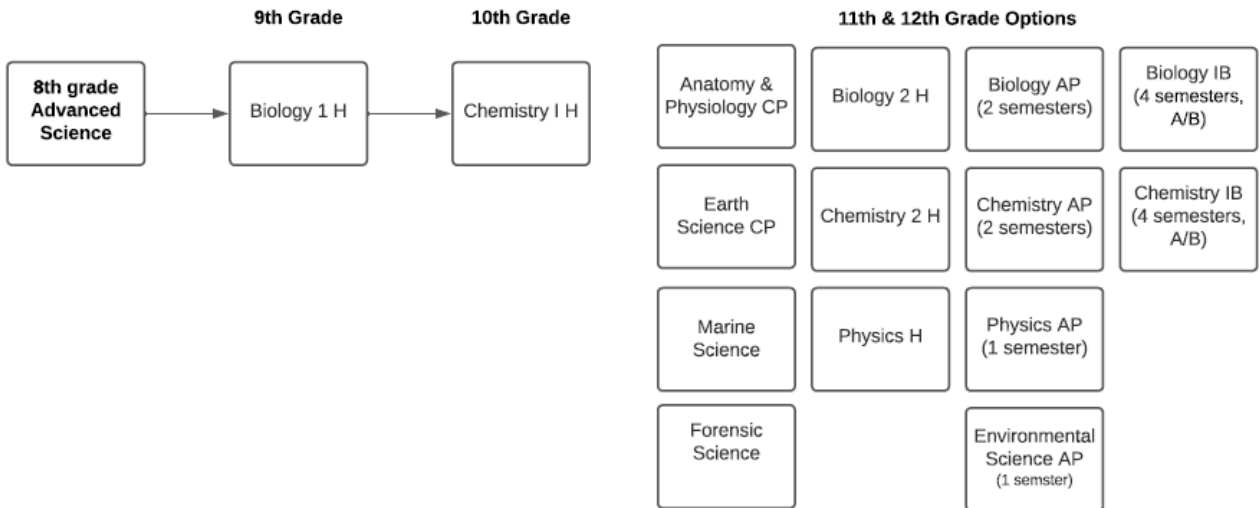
9th Grade

10th Grade

11th & 12th Grade Options

8th grade Advanced Science

Biology 1 H

Chemistry I H

Anatomy & Physiology CP

Biology 2 H

Biology AP (2 semesters)

Biology IB (4 semesters, A/B)

Earth Science CP

Chemistry 2 H

Chemistry AP (2 semesters)

Chemistry IB (4 semesters, A/B)

Marine Science

Physics H

Physics AP (1 semester)

Forensic Science

Environmental Science AP (1 semster)